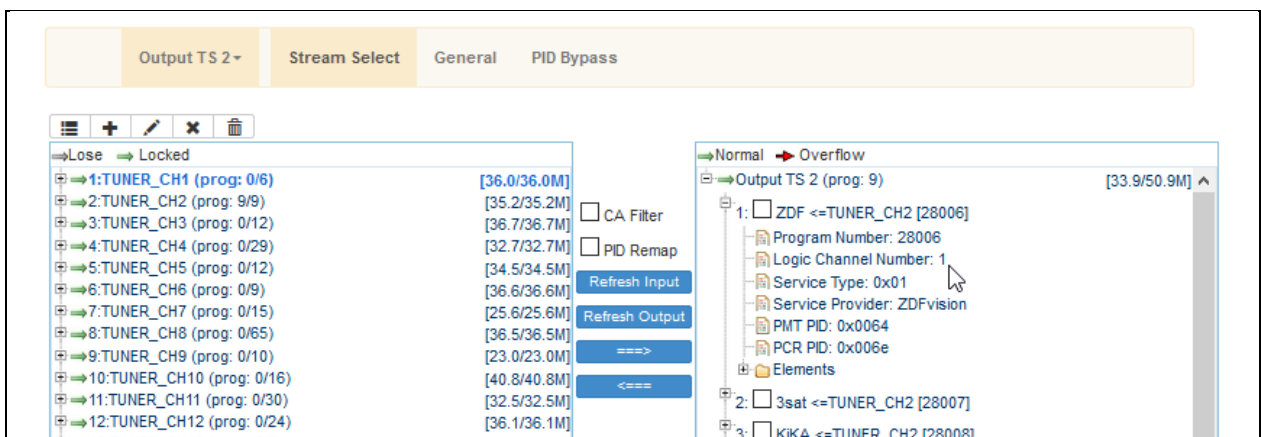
Output TS 2 ▾ Stream Select General PID Bypass

Lose Locked

1:TUNER_CH1 (prog: 0/6) [36.0/36.0M]
2:TUNER_CH2 (prog: 9/9) [35.2/35.2M]
3:TUNER_CH3 (prog: 0/12) [36.7/36.7M]
4:TUNER_CH4 (prog: 0/29) [32.7/32.7M]
5:TUNER_CH5 (prog: 0/12) [34.5/34.5M]
6:TUNER_CH6 (prog: 0/9) [36.6/36.6M]
7:TUNER_CH7 (prog: 0/15) [25.6/25.6M]
8:TUNER_CH8 (prog: 0/65) [36.5/36.5M]
9:TUNER_CH9 (prog: 0/10) [23.0/23.0M]
10:TUNER_CH10 (prog: 0/16) [40.8/40.8M]
11:TUNER_CH11 (prog: 0/30) [32.5/32.5M]
12:TUNER_CH12 (prog: 0/24) [36.1/36.1M]

CA Filter
PID Remap
Refresh Input
Refresh Output
===>
<===

Normal Overflow

Output TS 2 (prog: 9) [33.9/50.9M]
1: ZDF <=TUNER_CH2 [28006]
Program Number: 28006
Logic Channel Number: 1
Service Type: 0x01
Service Provider: ZDFvision
PMT PID: 0x0064
PCR PID: 0x006e
Elements
2: 3sat <=TUNER_CH2 [28007]
3: KiKA <=TUNER_CH2 [28008]